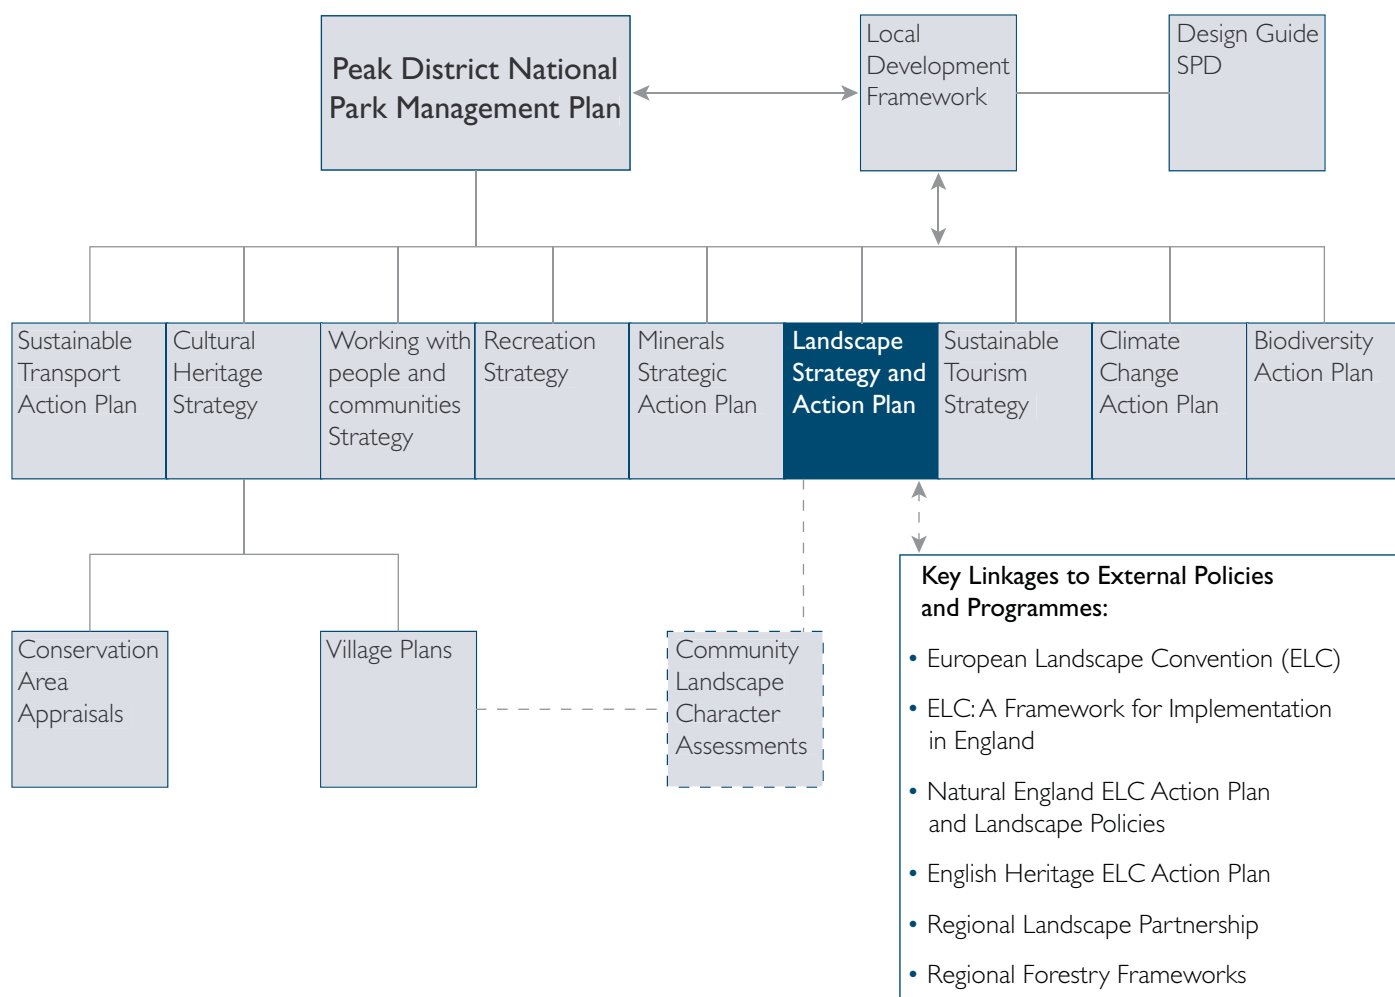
Peak District National Park Management Plan

Local Development Framework

Design Guide SPD

Sustainable Transport Action Plan

Cultural Heritage Strategy

Working with people and communities Strategy

Recreation Strategy

Minerals Strategic Action Plan

Landscape Strategy and Action Plan

Sustainable Tourism Strategy

Climate Change Action Plan

Biodiversity Action Plan

Conservation Area Appraisals

Village Plans

Community Landscape Character Assessments

Key Linkages to External Policies and Programmes:

• European Landscape Convention (ELC)

• ELC: A Framework for Implementation in England

• Natural England ELC Action Plan and Landscape Policies

• English Heritage ELC Action Plan

• Regional Landscape Partnership

• Regional Forestry Frameworks